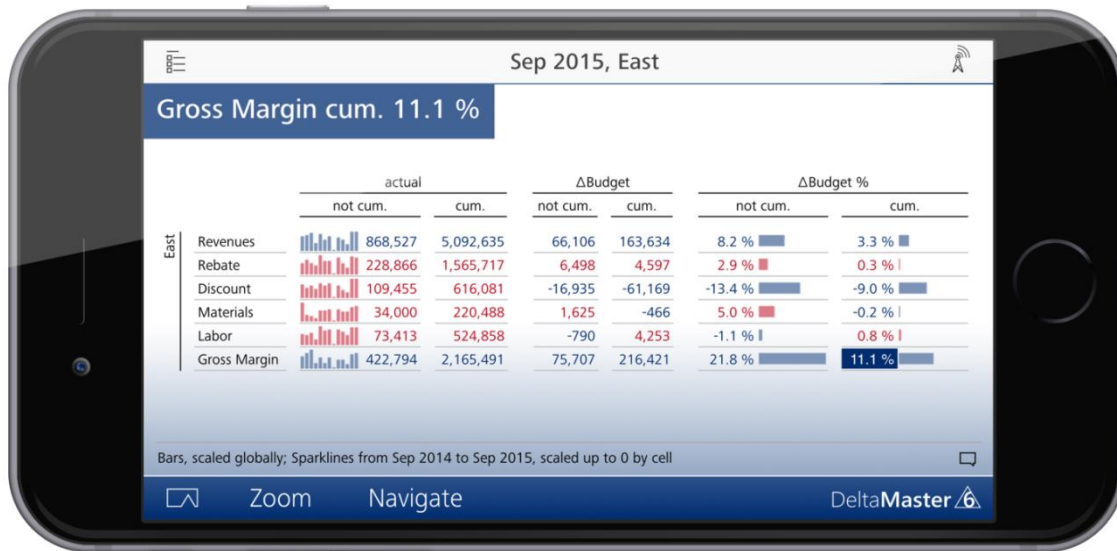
Sep 2015, East

Gross Margin cum. 11.1 %

| East | actual not cum. | actual cum. | ΔBudget not cum. | ΔBudget cum. | ΔBudget % not cum. | ΔBudget % cum. |
|---|---|---|---|---|---|---|
| Revenues | 868,527 | 5,092,635 | 66,106 | 163,634 | 8.2 % | 3.3 % |
| Rebate | 228,866 | 1,565,717 | 6,498 | 4,597 | 2.9 % | 0.3 % |
| Discount | 109,455 | 616,081 | -16,935 | -61,169 | -13.4 % | -9.0 % |
| Materials | 34,000 | 220,488 | 1,625 | -466 | 5.0 % | -0.2 % |
| Labor | 73,413 | 524,858 | -790 | 4,253 | -1.1 % | 0.8 % |
| Gross Margin | 422,794 | 2,165,491 | 75,707 | 216,421 | 21.8 % | 11.1 % |

Bars, scaled globally; Sparklines from Sep 2014 to Sep 2015, scaled up to 0 by cell

Zoom Navigate DeltaMaster 6